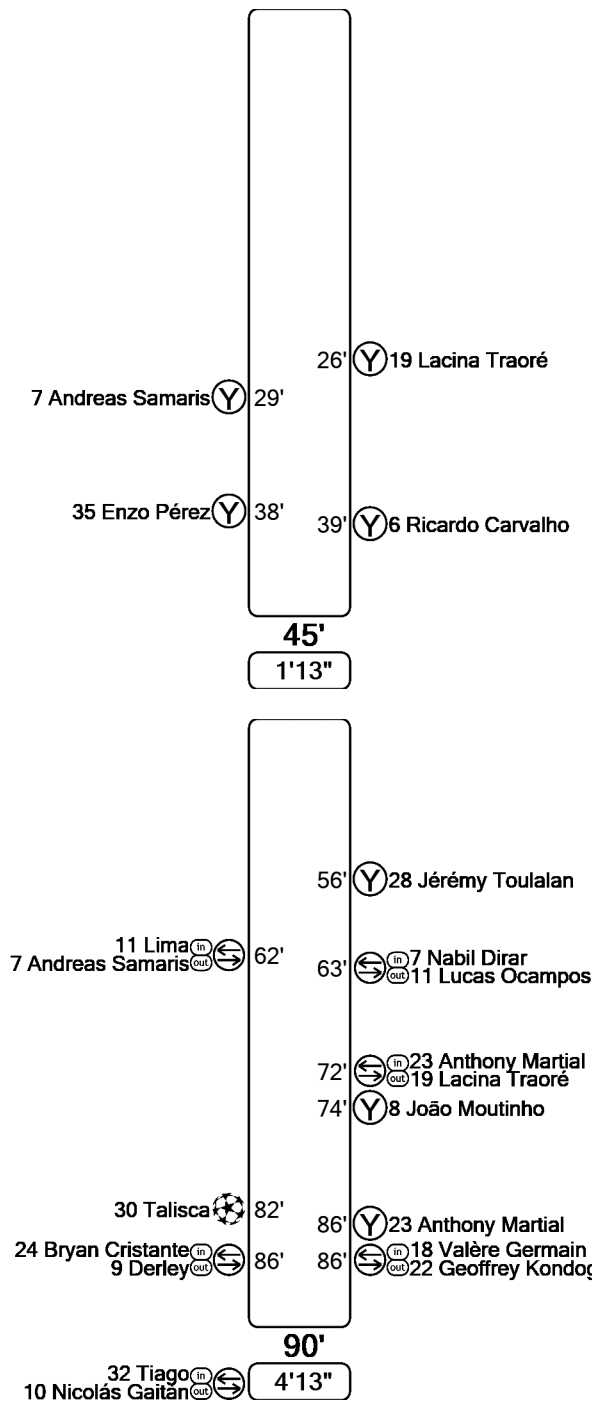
26' Y 19 Lacina Traoré

7 Andreas Samaris Y 29'

35 Enzo Pérez Y 38'

39' Y 6 Ricardo Carvalho

45'

1'13"

56' Y 28 Jérémy Toulalan

11 Lima in
7 Andreas Samaris out 62'

63' in 7 Nabil Dirar
out 11 Lucas Ocampos

72' in 23 Anthony Martial
out 19 Lacina Traoré

74' Y 8 João Moutinho

30 Talisca 82'

86' Y 23 Anthony Martial

24 Bryan Cristante in
9 Derley out 86'

86' in 18 Valère Germain
out 22 Geoffrey Kondog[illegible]

90'

32 Tiago in
10 Nicolás Gaitán out

4'13"